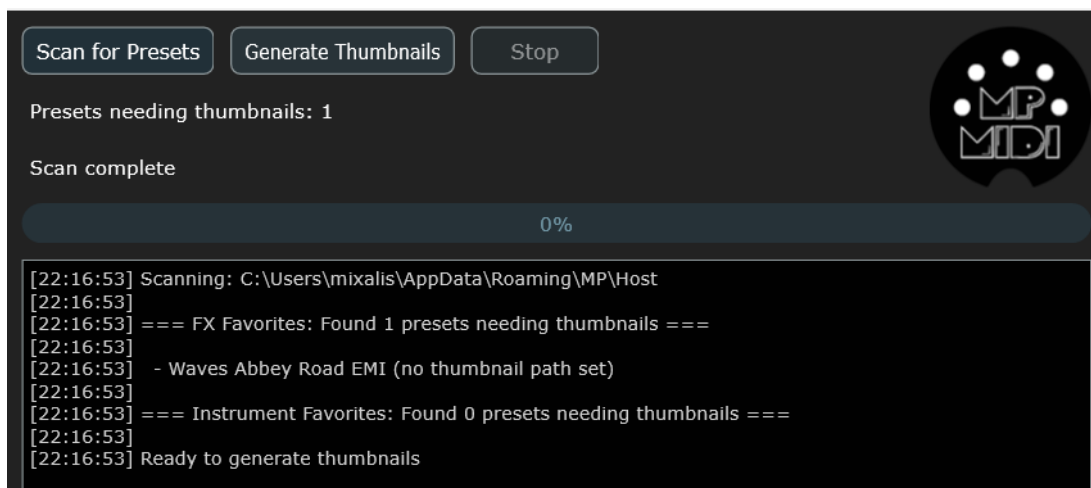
Scan for Presets Generate Thumbnails Stop

MP MIDI

Presets needing thumbnails: 1

Scan complete

0%

[22:16:53] Scanning: C:\Users\mixalis\AppData\Roaming\MP\Host
[22:16:53]
[22:16:53] === FX Favorites: Found 1 presets needing thumbnails ===
[22:16:53]
[22:16:53] - Waves Abbey Road EMI (no thumbnail path set)
[22:16:53]
[22:16:53] === Instrument Favorites: Found 0 presets needing thumbnails ===
[22:16:53]
[22:16:53] Ready to generate thumbnails